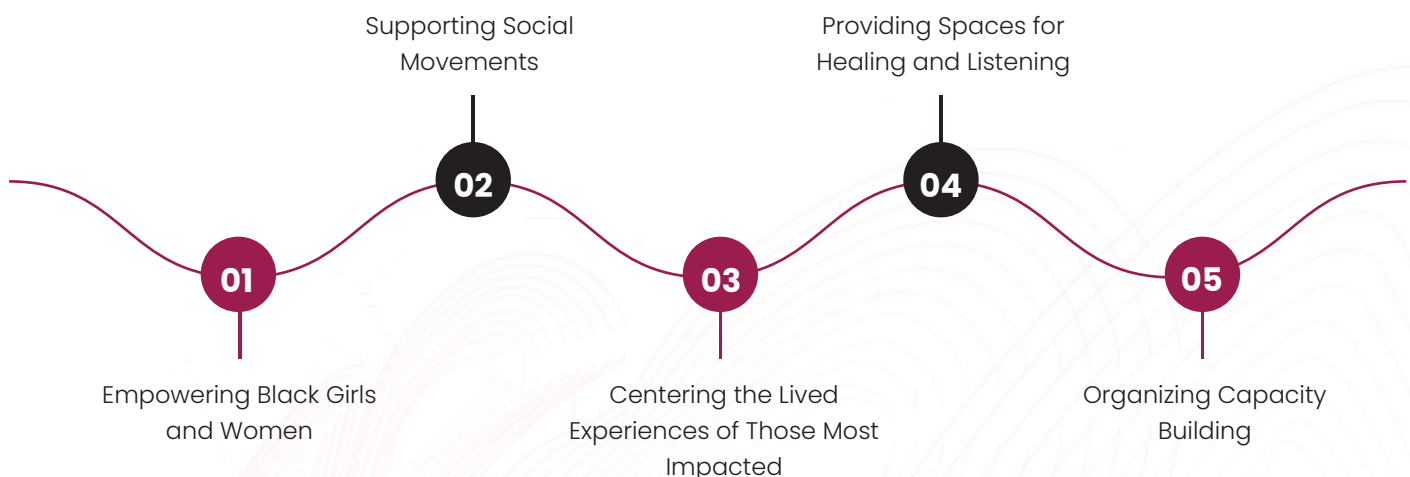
Supporting Social Movements

Providing Spaces for Healing and Listening

02

04

01

03

05

Empowering Black Girls and Women

Centering the Lived Experiences of Those Most Impacted

Organizing Capacity Building